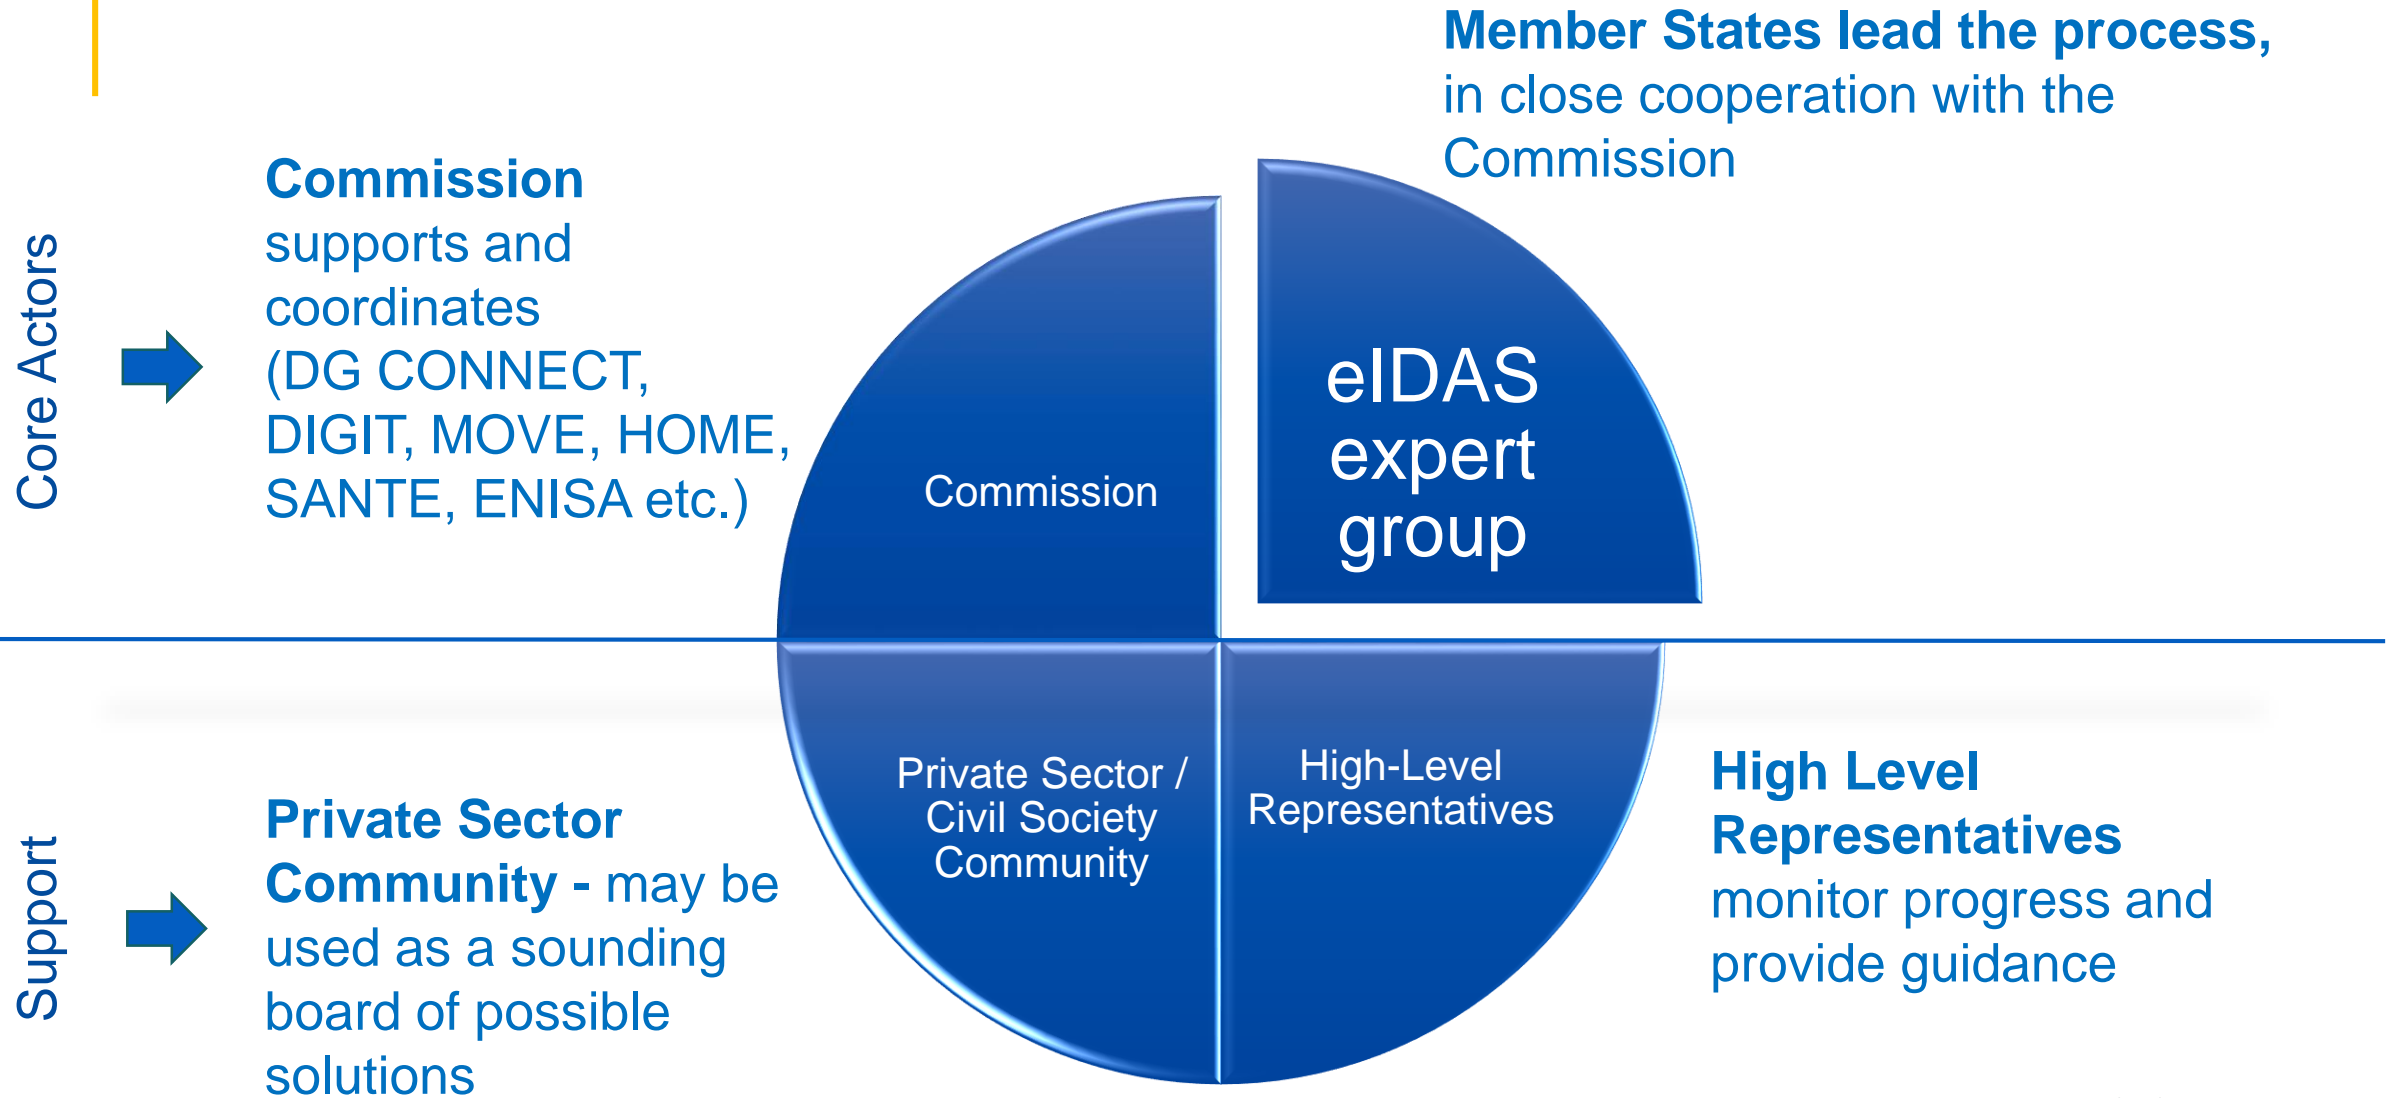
Member States lead the process, in close cooperation with the Commission

Core Actors

Commission supports and coordinates (DG CONNECT, DIGIT, MOVE, HOME, SANTE, ENISA etc.)

Commission

eIDAS expert group

Support

Private Sector Community - may be used as a sounding board of possible solutions

Private Sector / Civil Society Community

High-Level Representatives

High Level Representatives monitor progress and provide guidance